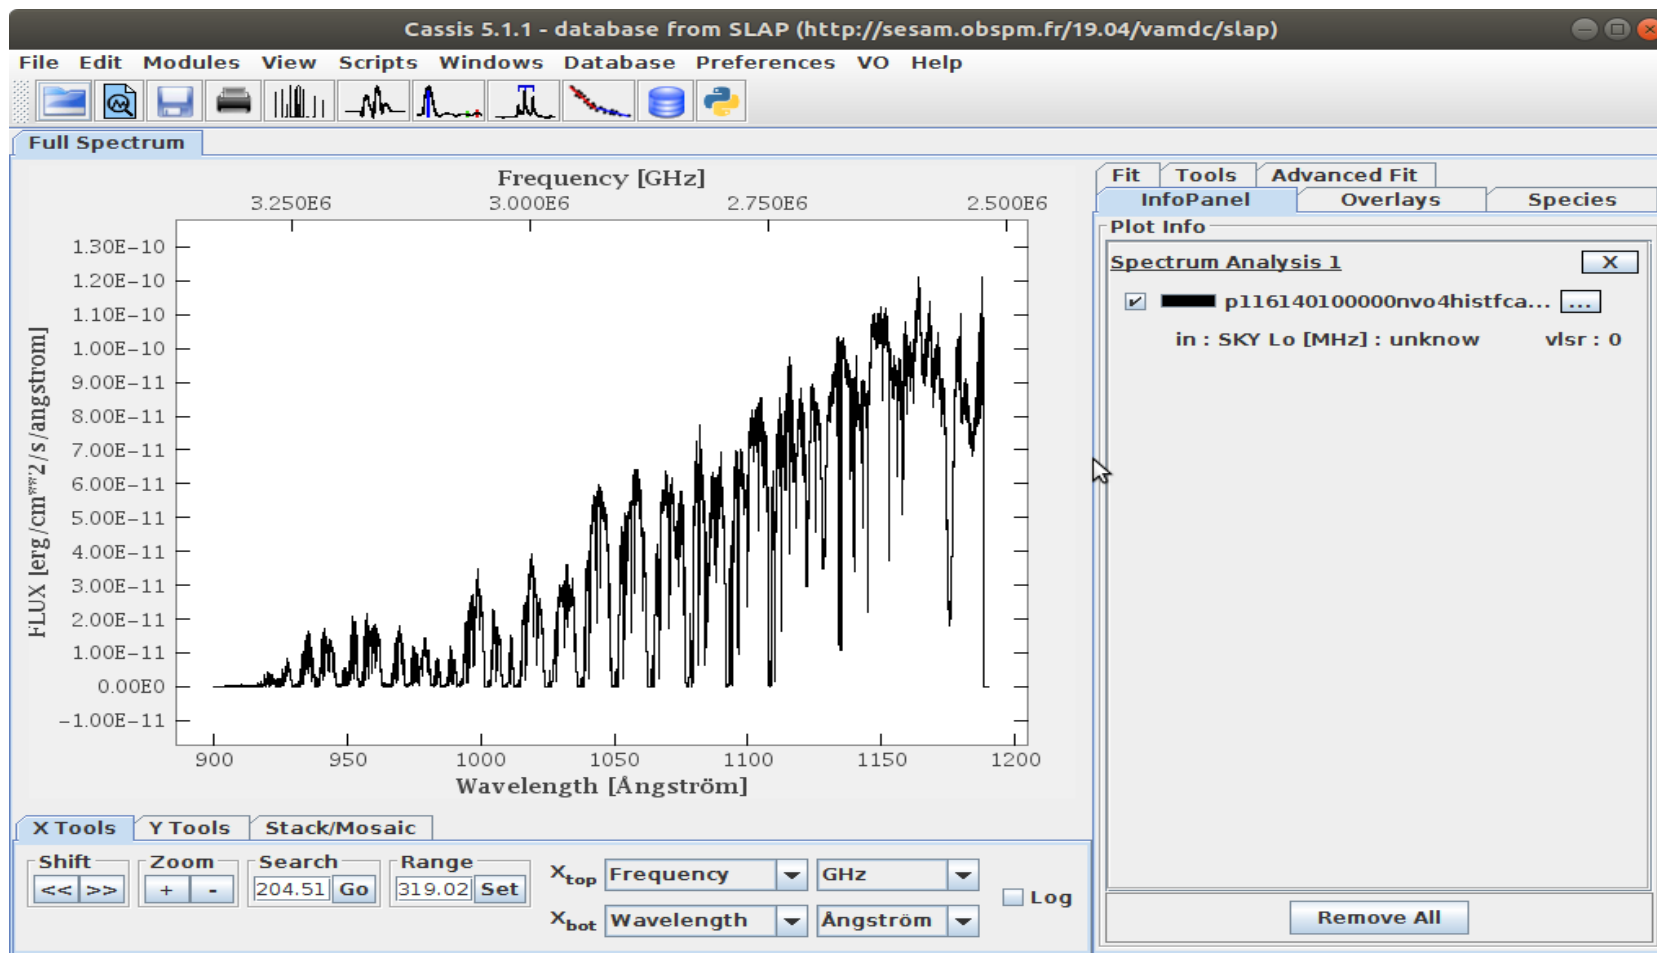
Cassis 5.1.1 - database from SLAP (http://sesam.obspm.fr/19.04/vamdc/slap)

File Edit Modules View Scripts Windows Database Preferences VO Help

Full Spectrum

Frequency [GHz]

3.250E6 3.000E6 2.750E6 2.500E6

FLUX [erg/cm**2/s/angstrom]

1.30E−10
1.20E−10
1.10E−10
1.00E−10
9.00E−11
8.00E−11
7.00E−11
6.00E−11
5.00E−11
4.00E−11
3.00E−11
2.00E−11
1.00E−11
0.00E0
−1.00E−11

900 950 1000 1050 1100 1150 1200

Wavelength [Ångström]

Fit Tools Advanced Fit
InfoPanel Overlays Species

Plot Info

Spectrum Analysis 1 X

p116140100000nvo4histfca... ...

in : SKY Lo [MHz] : unknow vlsr : 0

Remove All

X Tools Y Tools Stack/Mosaic

Shift
<< >>

Zoom
+ -

Search
204.51 Go

Range
319.02 Set

$X_{top}$ Frequency GHz

$X_{bot}$ Wavelength Ångström

Log